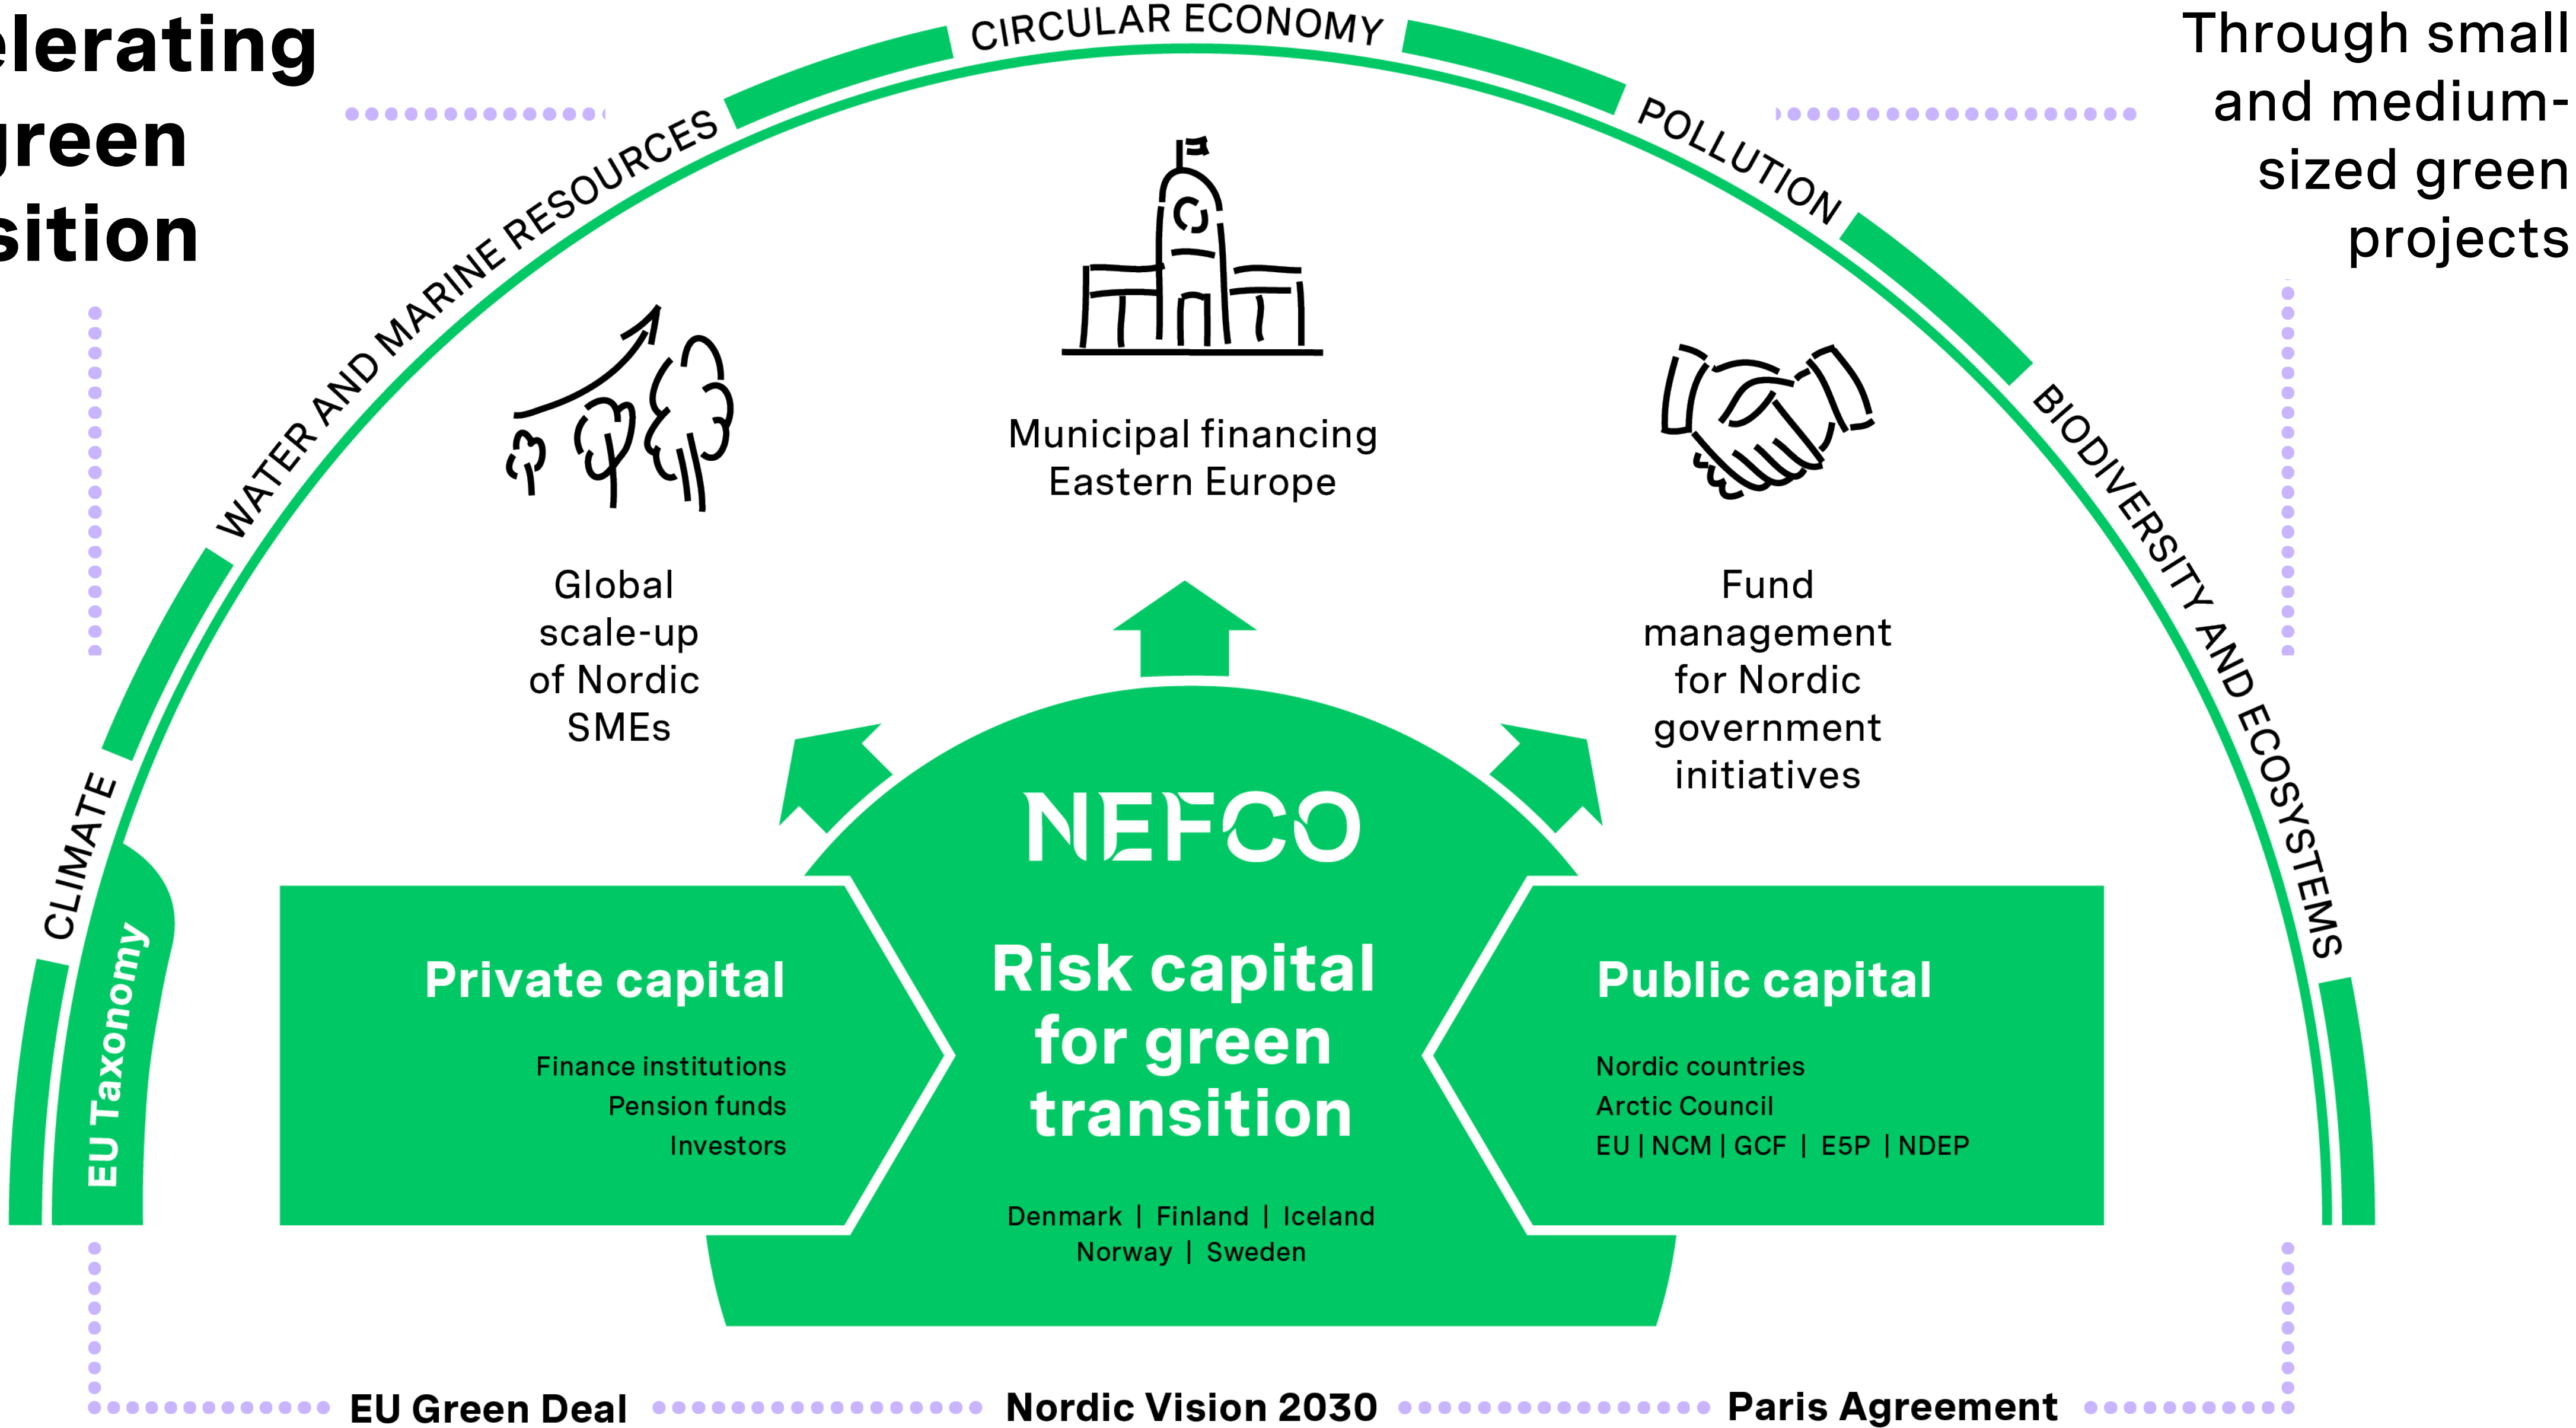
elerating
green
sition

Through small and medium-sized green projects

CIRCULAR ECONOMY
WATER AND MARINE RESOURCES
POLLUTION
BIODIVERSITY AND ECOSYSTEMS
CLIMATE
EU Taxonomy

Municipal financing Eastern Europe

Global scale-up of Nordic SMEs

Fund management for Nordic government initiatives

NEFCO

Private capital
Finance institutions
Pension funds
Investors

Risk capital for green transition
Denmark | Finland | Iceland
Norway | Sweden

Public capital
Nordic countries
Arctic Council
EU | NCM | GCF | E5P | NDEP

EU Green Deal
Nordic Vision 2030
Paris Agreement